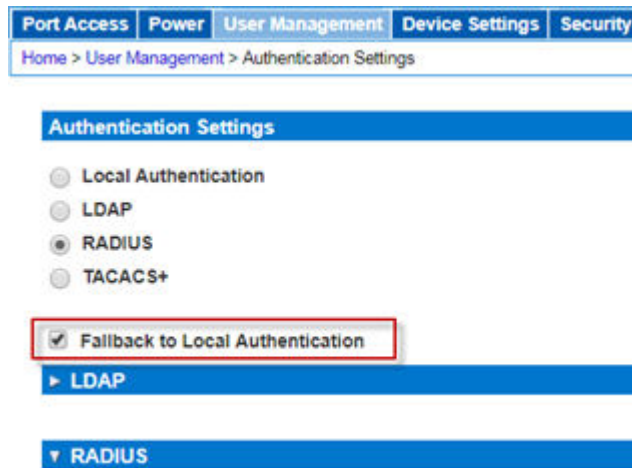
Port Access | Power | User Management | Device Settings | Security

Home > User Management > Authentication Settings

Authentication Settings

Local Authentication

LDAP

RADIUS

TACACS+

Fallback to Local Authentication

► LDAP

▼ RADIUS